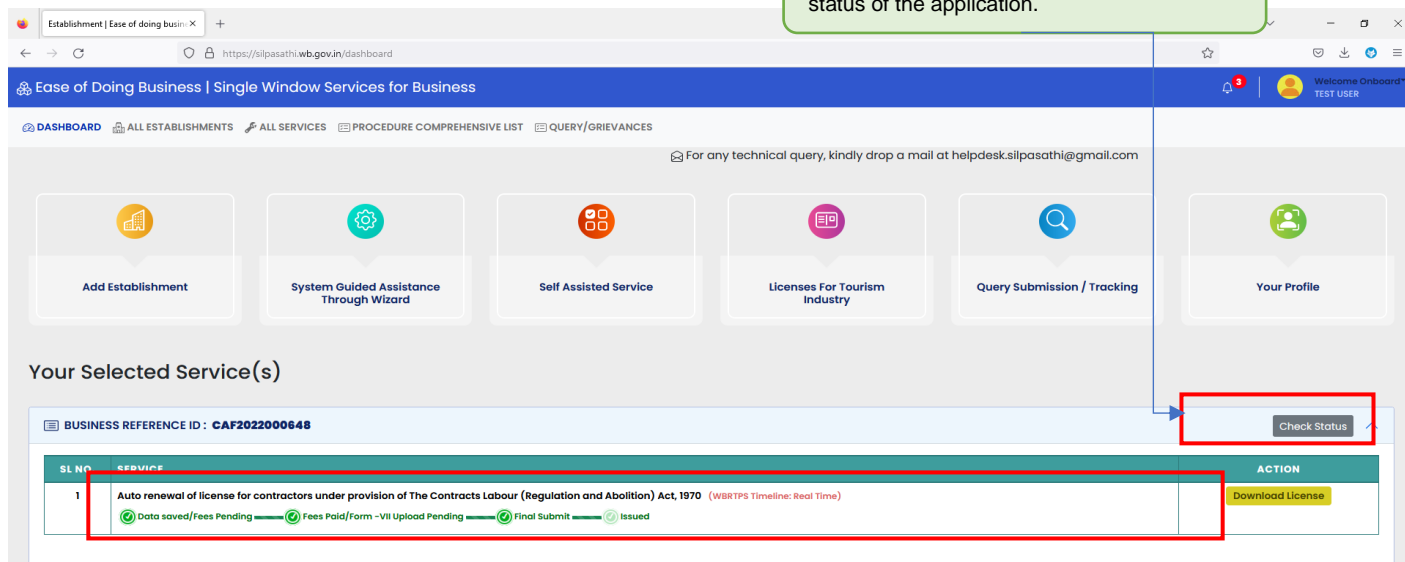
status of the application.

Establishment | Ease of doing busin ×

https://silpasathi.wb.gov.in/dashboard

Ease of Doing Business | Single Window Services for Business

3

Welcome Onboard
TEST USER

DASHBOARD ALL ESTABLISHMENTS ALL SERVICES PROCEDURE COMPREHENSIVE LIST QUERY/GRIEVANCES

For any technical query, kindly drop a mail at helpdesk.silpasathi@gmail.com

Add Establishment

System Guided Assistance Through Wizard

Self Assisted Service

Licenses For Tourism Industry

Query Submission / Tracking

Your Profile

Your Selected Service(s)

BUSINESS REFERENCE ID : CAF2022000648

Check Status

| SL NO | SERVICE | | ACTION |
|---|---|---|---|
| 1 | Auto renewal of license for contractors under provision of The Contracts Labour (Regulation and Abolition) Act, 1970 (WBRTPS Timeline: Real Time) Data saved/Fees Pending Fees Paid/Form -VII Upload Pending Final Submit Issued | | Download License |